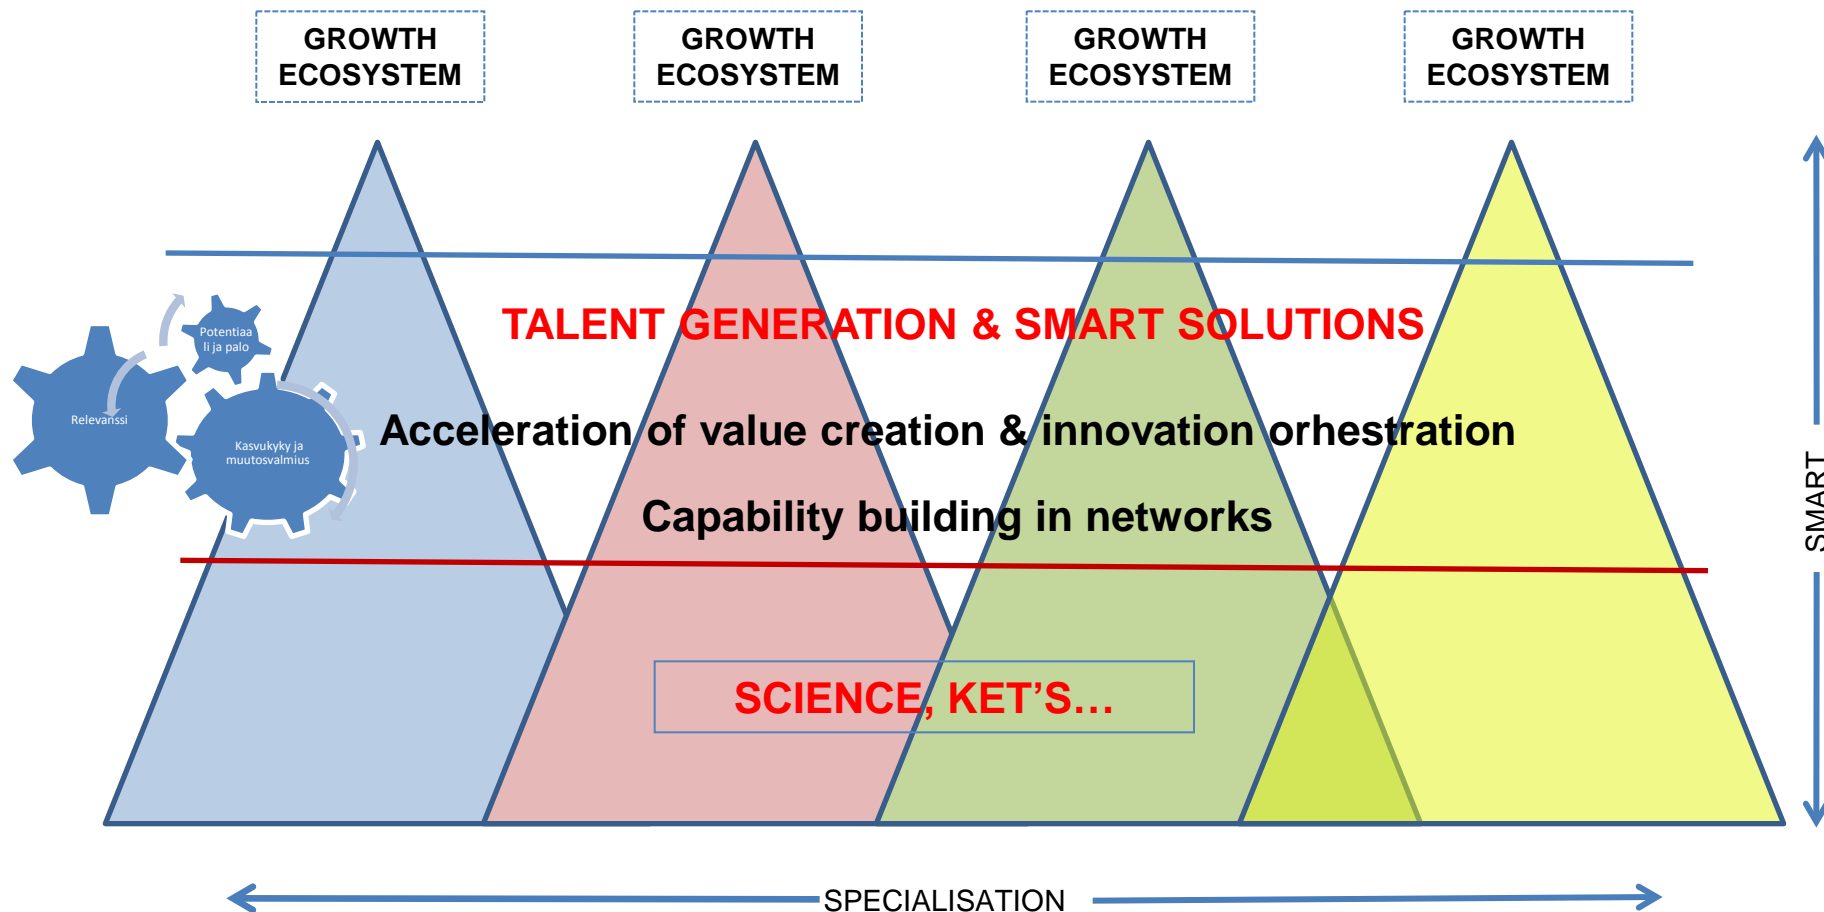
GROWTH ECOSYSTEM

GROWTH ECOSYSTEM

GROWTH ECOSYSTEM

GROWTH ECOSYSTEM

Potentiaali ja palo

Relevanssi

Kasvukyky ja muutosvalmius

TALENT GENERATION & SMART SOLUTIONS

Acceleration of value creation & innovation orhestration

Capability building in networks

SCIENCE, KET'S…

SMART

SPECIALISATION